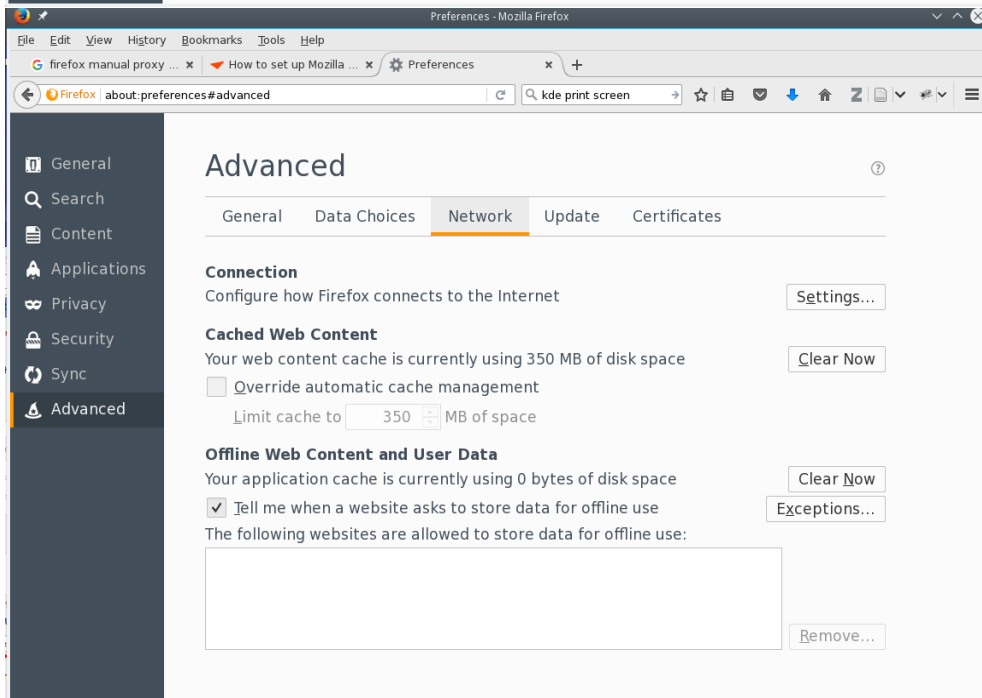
Preferences - Mozilla Firefox

File Edit View History Bookmarks Tools Help

firefox manual proxy ... × How to set up Mozilla ... × Preferences × +

Firefox about:preferences#advanced

kde print screen

General
Search
Content
Applications
Privacy
Security
Sync
Advanced

Advanced

General Data Choices Network Update Certificates

Connection
Configure how Firefox connects to the Internet
Settings...

Cached Web Content
Your web content cache is currently using 350 MB of disk space
Clear Now
Override automatic cache management
Limit cache to 350 MB of space

Offline Web Content and User Data
Your application cache is currently using 0 bytes of disk space
Clear Now
Tell me when a website asks to store data for offline use
Exceptions...
The following websites are allowed to store data for offline use:

Remove...